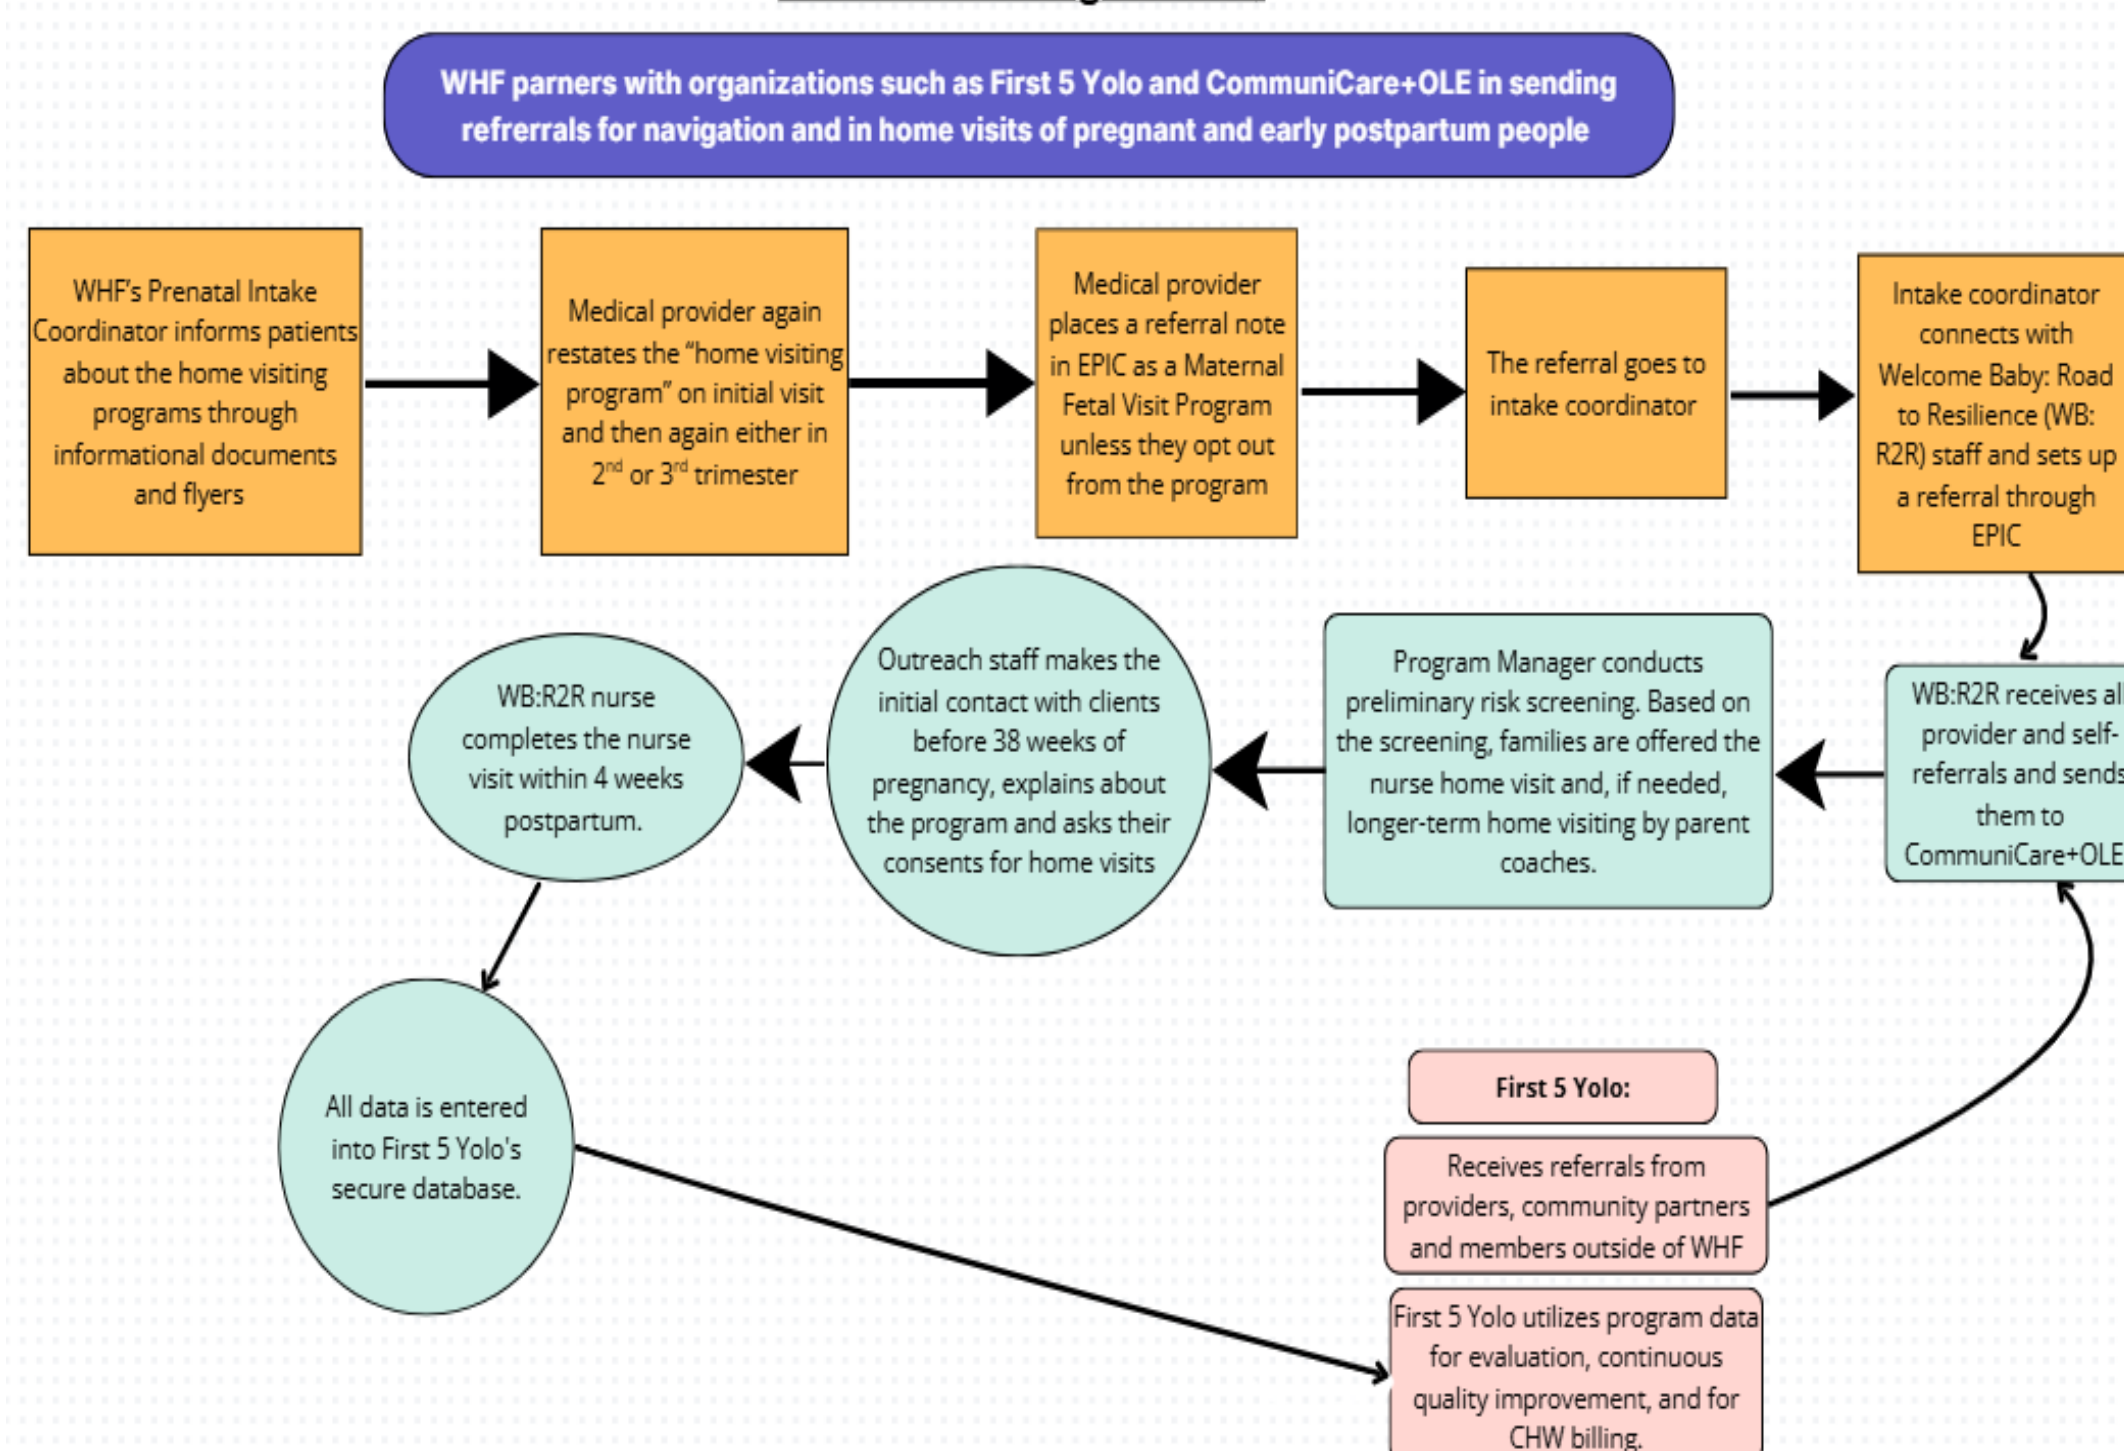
WHF parners with organizations such as First 5 Yolo and CommuniCare+OLE in sending refrerrals for navigation and in home visits of pregnant and early postpartum people

WHF's Prenatal Intake Coordinator informs patients about the home visiting programs through informational documents and flyers

Medical provider again restates the "home visiting program" on initial visit and then again either in $2^{nd}$ or $3^{rd}$ trimester

Medical provider places a referral note in EPIC as a Maternal Fetal Visit Program unless they opt out from the program

The referral goes to intake coordinator

Intake coordinator connects with Welcome Baby: Road to Resilience (WB: R2R) staff and sets up a referral through EPIC

WB:R2R receives al provider and self-referrals and sends them to CommuniCare+OLE

Program Manager conducts preliminary risk screening. Based on the screening, families are offered the nurse home visit and, if needed, longer-term home visiting by parent coaches.

Outreach staff makes the initial contact with clients before 38 weeks of pregnancy, explains about the program and asks their consents for home visits

WB:R2R nurse completes the nurse visit within 4 weeks postpartum.

All data is entered into First 5 Yolo's secure database.

First 5 Yolo:

Receives referrals from providers, community partners and members outside of WHF

First 5 Yolo utilizes program data for evaluation, continuous quality improvement, and for CHW billing.